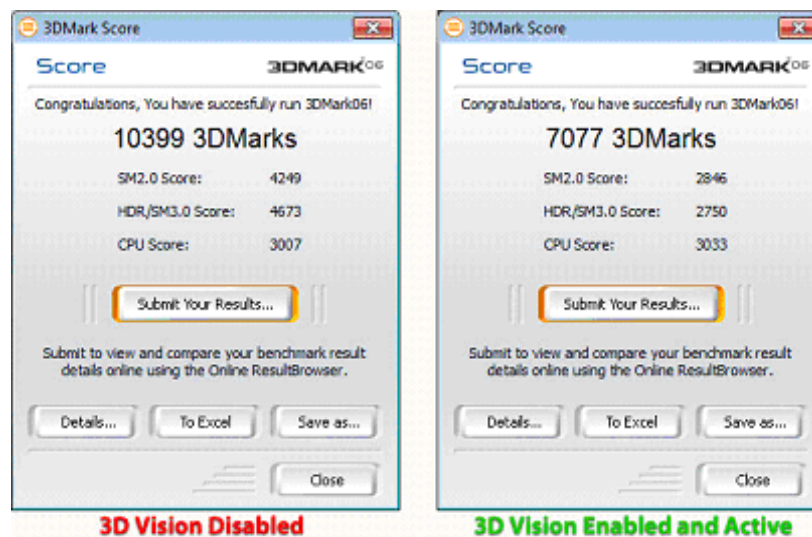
3DMark Score

Score 3DMARK06

Congratulations, You have succesfully run 3DMark06!

10399 3DMarks

| | |
|---|---|
| SM2.0 Score: | 4249 |
| HDR/SM3.0 Score: | 4673 |
| CPU Score: | 3007 |

Submit Your Results...

Submit to view and compare your benchmark result details online using the Online ResultBrowser.

Details... To Excel Save as...

Close

3D Vision Disabled

3DMark Score

Score 3DMARK06

Congratulations, You have succesfully run 3DMark06!

7077 3DMarks

| | |
|---|---|
| SM2.0 Score: | 2846 |
| HDR/SM3.0 Score: | 2750 |
| CPU Score: | 3033 |

Submit Your Results...

Submit to view and compare your benchmark result details online using the Online ResultBrowser.

Details... To Excel Save as...

Close

3D Vision Enabled and Active